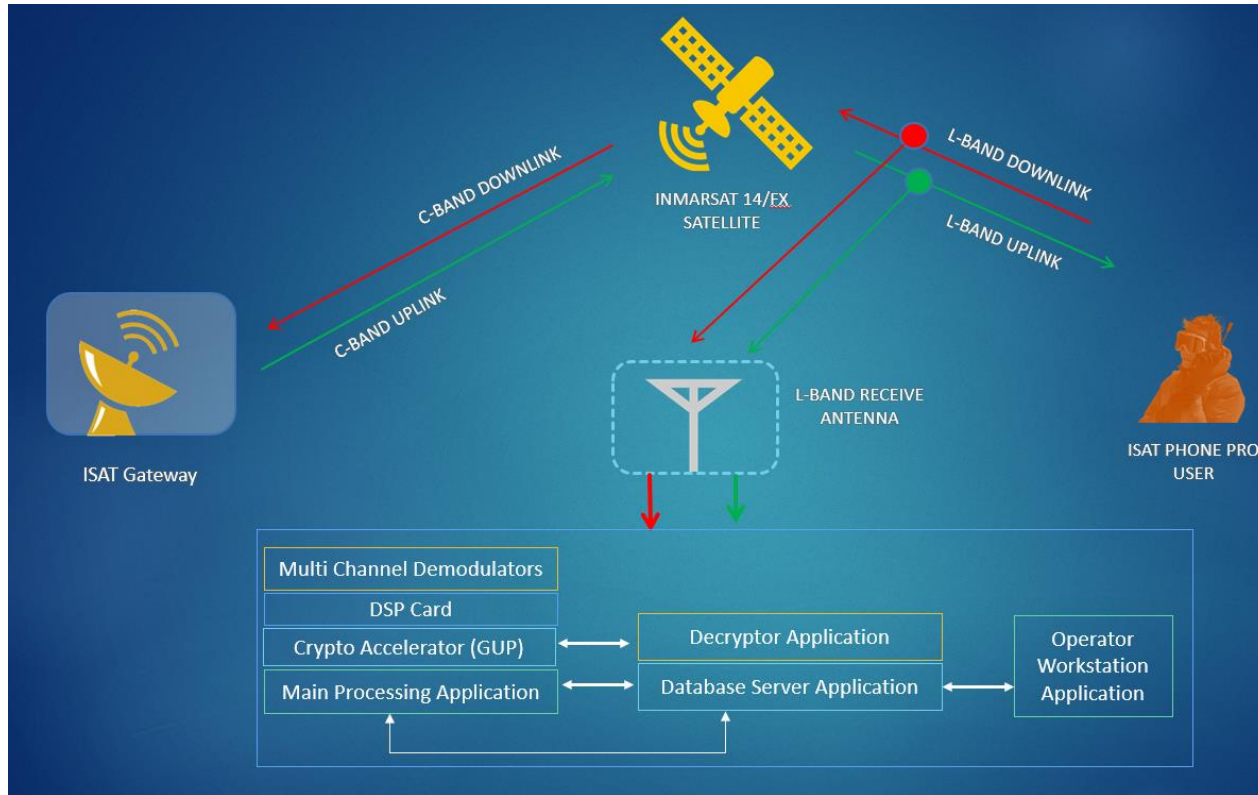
INMARSAT 14/FX SATELLITE

C-BAND DOWNLINK

C-BAND UPLINK

L-BAND DOWNLINK

L-BAND UPLINK

ISAT Gateway

L-BAND RECEIVE ANTENNA

ISAT PHONE PRO USER

Multi Channel Demodulators

DSP Card

Crypto Accelerator (GUP)

Main Processing Application

Decryptor Application

Database Server Application

Operator Workstation Application